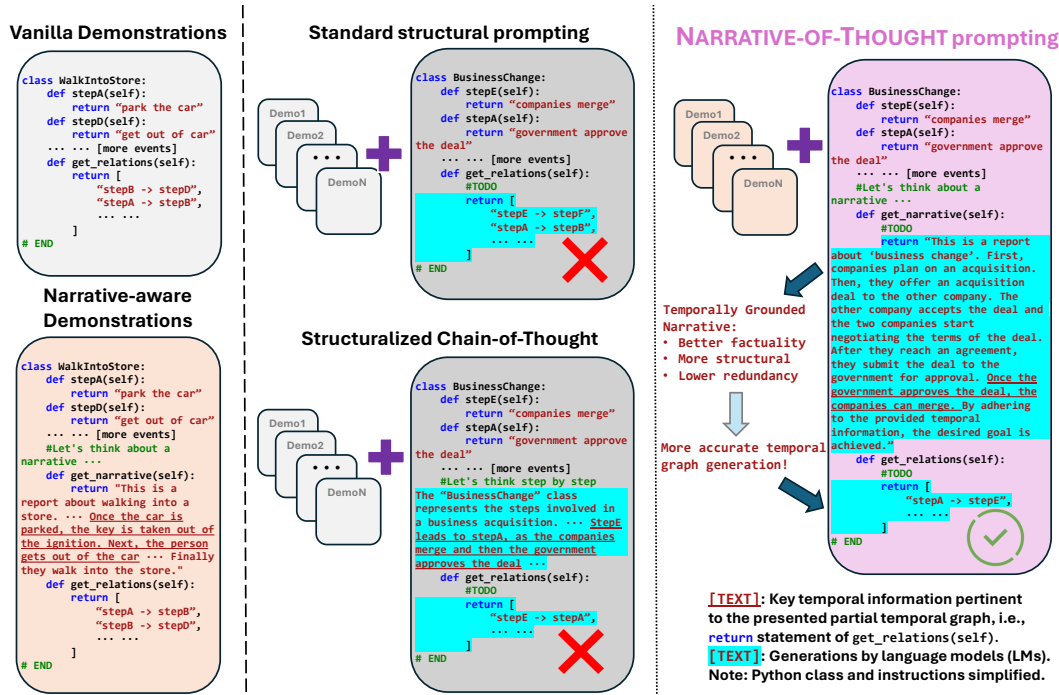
Vanilla Demonstrations

class WalkIntoStore:
    def stepA(self):
        return "park the car"
    def stepD(self):
        return "get out of car"
    ... ... [more events]
    def get_relations(self):
        return [
            "stepB -> stepD",
            "stepA -> stepB",
            ... ...
        ]
# END

Narrative-aware Demonstrations

class WalkIntoStore:
    def stepA(self):
        return "park the car"
    def stepD(self):
        return "get out of car"
    ... ... [more events]
    #Let's think about a narrative ...
    def get_narrative(self):
        return "This is a report about walking into a store. ... Once the car is parked, the key is taken out of the ignition. Next, the person gets out of the car ... Finally they walk into the store."
    def get_relations(self):
        return [
            "stepA -> stepB",
            "stepB -> stepD",
            ... ...
        ]
# END

Standard structural prompting

Demo1
Demo2
• • •
DemoN

class BusinessChange:
    def stepE(self):
        return "companies merge"
    def stepA(self):
        return "government approve the deal"
    ... ... [more events]
    def get_relations(self):
        #TODO
        return [
            "stepE -> stepF",
            "stepA -> stepB",
            ... ...
        ]
# END

Structuralized Chain-of-Thought

Demo1
Demo2
• • •
DemoN

class BusinessChange:
    def stepE(self):
        return "companies merge"
    def stepA(self):
        return "government approve the deal"
    ... ... [more events]
    #Let's think step by step
The "BusinessChange" class represents the steps involved in a business acquisition. ... StepE leads to stepA, as the companies merge and then the government approves the deal ...
    def get_relations(self):
        #TODO
        return [
            "stepE -> stepA",
            ... ...
        ]
# END

NARRATIVE-OF-THOUGHT prompting

Demo1
Demo2
• • •
DemoN

class BusinessChange:
    def stepE(self):
        return "companies merge"
    def stepA(self):
        return "government approve the deal"
    ... ... [more events]
    #Let's think about a narrative ...
    def get_narrative(self):
        #TODO
        return "This is a report about 'business change'. First, companies plan on an acquisition. Then, they offer an acquisition deal to the other company. The other company accepts the deal and the two companies start negotiating the terms of the deal. After they reach an agreement, they submit the deal to the government for approval. Once the government approves the deal, the companies can merge. By adhering to the provided temporal information, the desired goal is achieved."
    def get_relations(self):
        #TODO
        return [
            "stepA -> stepE",
            ... ...
        ]
# END

Temporally Grounded Narrative:
• Better factuality
• More structural
• Lower redundancy

More accurate temporal graph generation!

[TEXT]: Key temporal information pertinent to the presented partial temporal graph, i.e., return statement of get_relations(self).
[TEXT]: Generations by language models (LMs).
Note: Python class and instructions simplified.